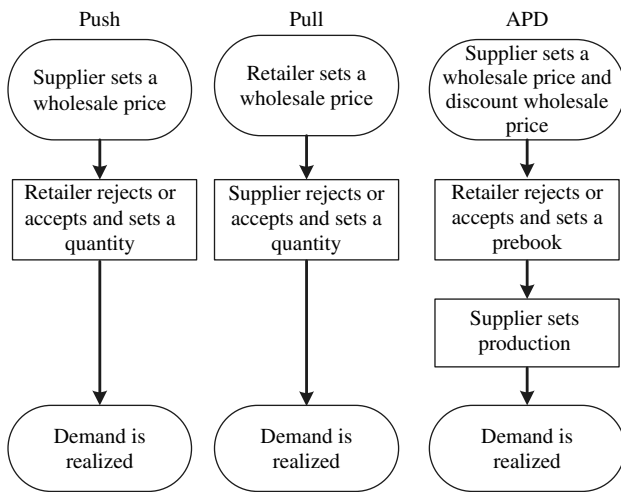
Push

Supplier sets a wholesale price

Retailer rejects or accepts and sets a quantity

Demand is realized

Pull

Retailer sets a wholesale price

Supplier rejects or accepts and sets a quantity

Demand is realized

APD

Supplier sets a wholesale price and discount wholesale price

Retailer rejects or accepts and sets a prebook

Supplier sets production

Demand is realized